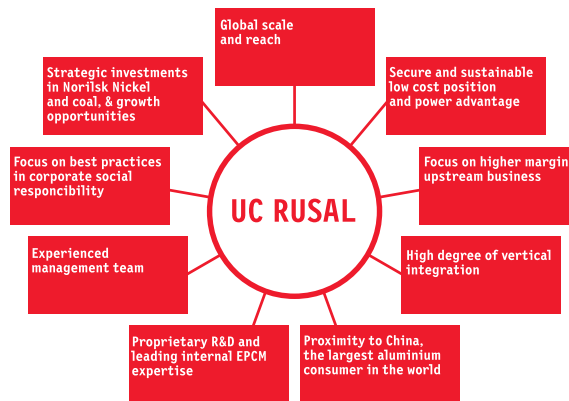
Global scale and reach

Secure and sustainable low cost position and power advantage

Focus on higher margin upstream business

High degree of vertical integration

Proximity to China, the largest aluminium consumer in the world

Proprietary R&D and leading internal EPCM expertise

Experienced management team

Focus on best practices in corporate social responcibility

Strategic investments in Norilsk Nickel and coal, & growth opportunities

UC RUSAL